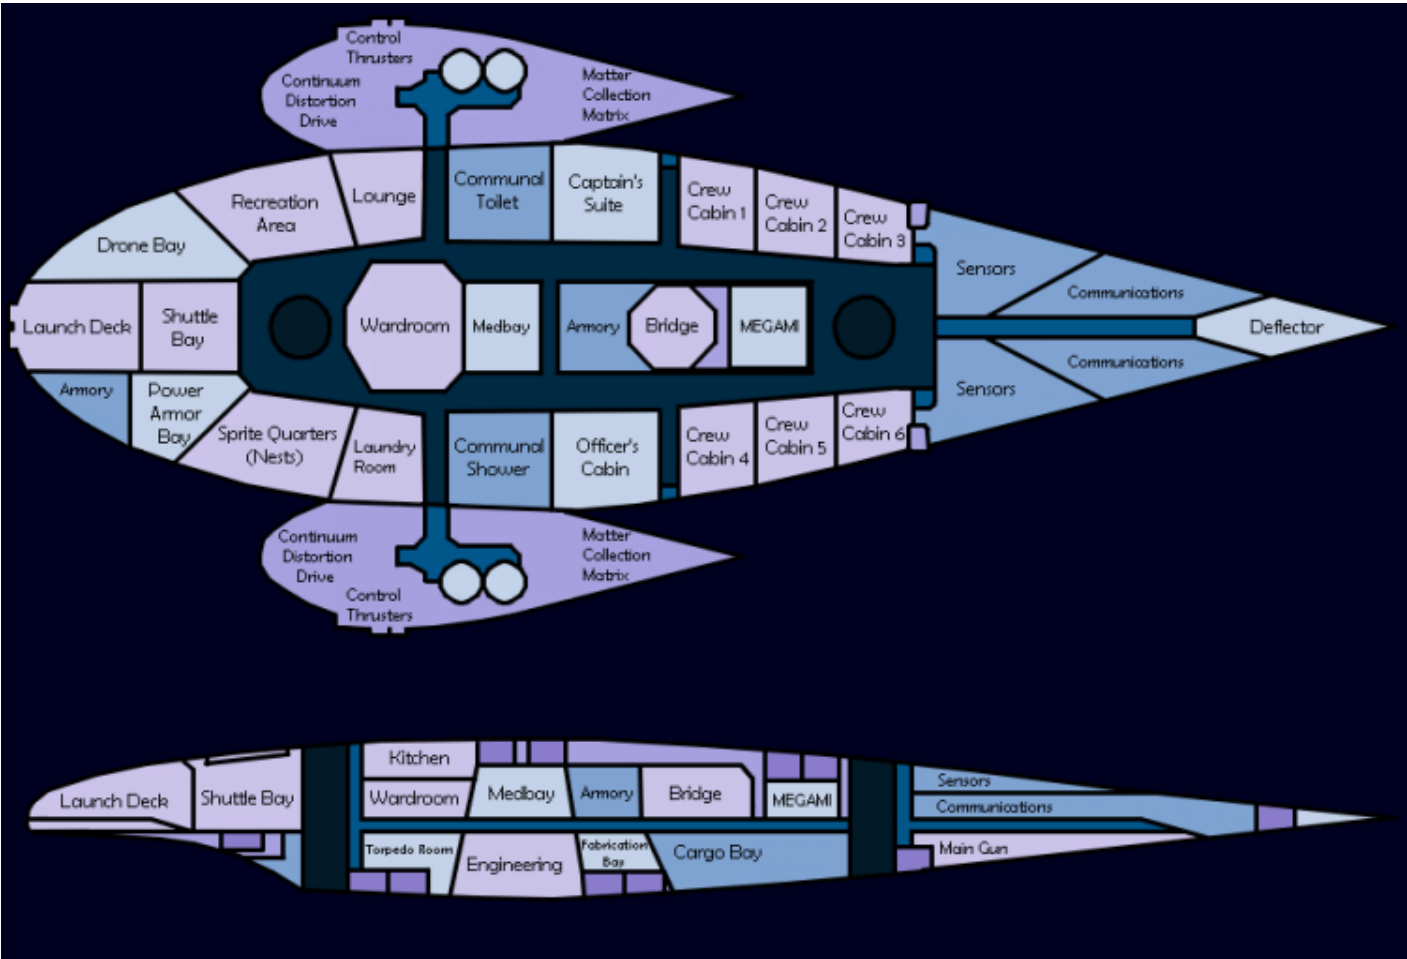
Control Thrusters

Continuum Distortion Drive

Matter Collection Matrix

Drone Bay

Recreation Area

Lounge

Communal Toilet

Captain's Suite

Crew Cabin 1

Crew Cabin 2

Crew Cabin 3

Sensors

Communications

Deflector

Launch Deck

Shuttle Bay

Wardroom

Medbay

Armory

Bridge

MEGAMI

Communications

Sensors

Armory

Power Armor Bay

Sprite Quarters (Nests)

Laundry Room

Communal Shower

Officer's Cabin

Crew Cabin 4

Crew Cabin 5

Crew Cabin 6

Continuum Distortion Drive

Matter Collection Matrix

Control Thrusters

Launch Deck

Shuttle Bay

Kitchen

Wardroom

Medbay

Armory

Bridge

MEGAMI

Sensors

Communications

Torpedo Room

Engineering

Fabrication Bay

Cargo Bay

Main Gun